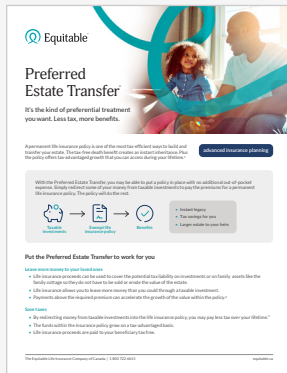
Equitable

Preferred Estate Transfer

It's the kind of preferential treatment you want. Less tax, more benefits.

A permanent life insurance policy is one of the most tax-efficient ways to build and transfer your estate. The tax-free death benefit creates an instant inheritance. Plus the policy offers tax-advantaged growth that you can access during your lifetime.

advanced insurance planning

With the Preferred Estate Transfer, you may be able to put a policy in place with no additional out-of-pocket expense. Simply redirect some of your money from taxable investments to pay the premiums for a permanent life insurance policy. The policy will do the rest.

Taxable investments

Exempt life insurance policy

Benefits

• Instant legacy
• Tax savings for you
• Larger estate to your heirs

Put the Preferred Estate Transfer to work for you

Leave more money to your loved ones

• Life insurance proceeds can be used to cover the potential tax liability on investments or on family assets like the family cottage so they do not have to be sold or erode the value of the estate.
• Life insurance allows you to leave more money than you could through a taxable investment.
• Payments above the required premium can accelerate the growth of the value within the policy.

Save taxes

• By redirecting money from taxable investments into the life insurance policy, you may pay less tax over your lifetime.
• The funds within the insurance policy grow on a tax-advantaged basis.
• Life insurance proceeds are paid to your beneficiary tax free.

The Equitable Life Insurance Company of Canada | 1 800 722 6615 equitable.ca